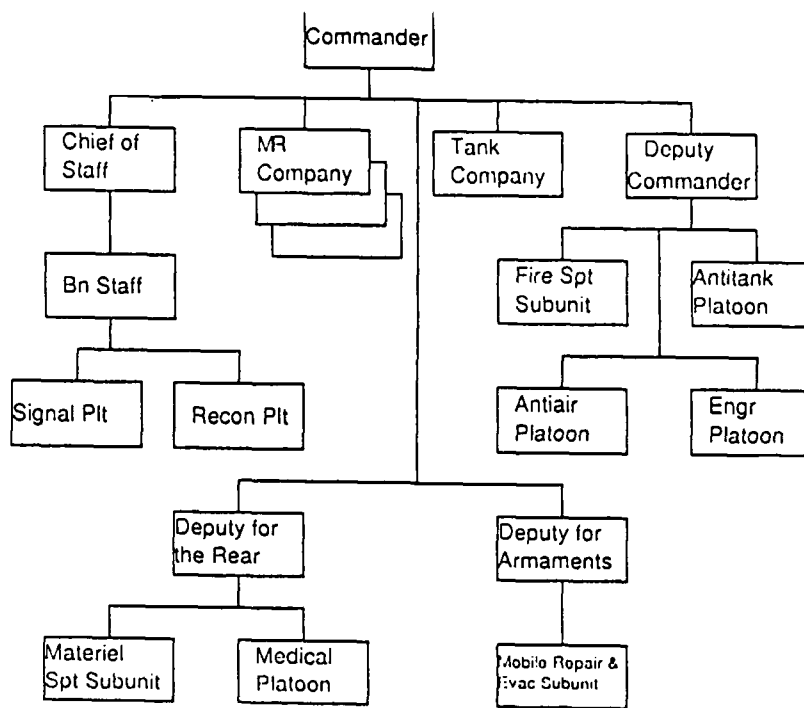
Commander

Chief of Staff

MR Company

Tank Company

Deputy Commander

Bn Staff

Fire Spt Subunit

Antitank Platoon

Signal Plt

Recon Plt

Antiair Platoon

Engr Platoon

Deputy for the Rear

Deputy for Armaments

Materiel Spt Subunit

Medical Platoon

Mobile Repair & Evac Subunit